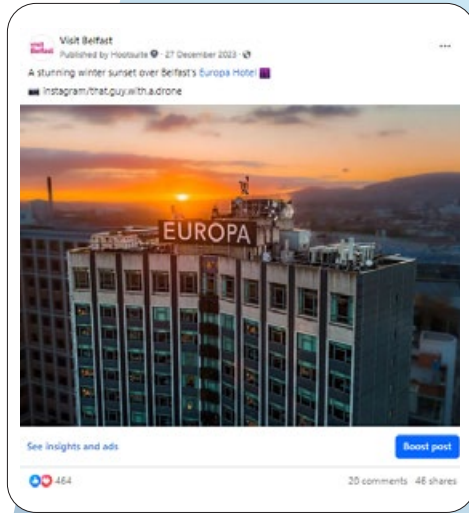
visit Belfast

Visit Belfast
Published by Hootsuite · 27 December 2023 ·

A stunning winter sunset over Belfast's Europa Hotel

Instagram/that.guy.with.a.drone

EUROPA

See insights and ads

Boost post

464

20 comments 46 shares